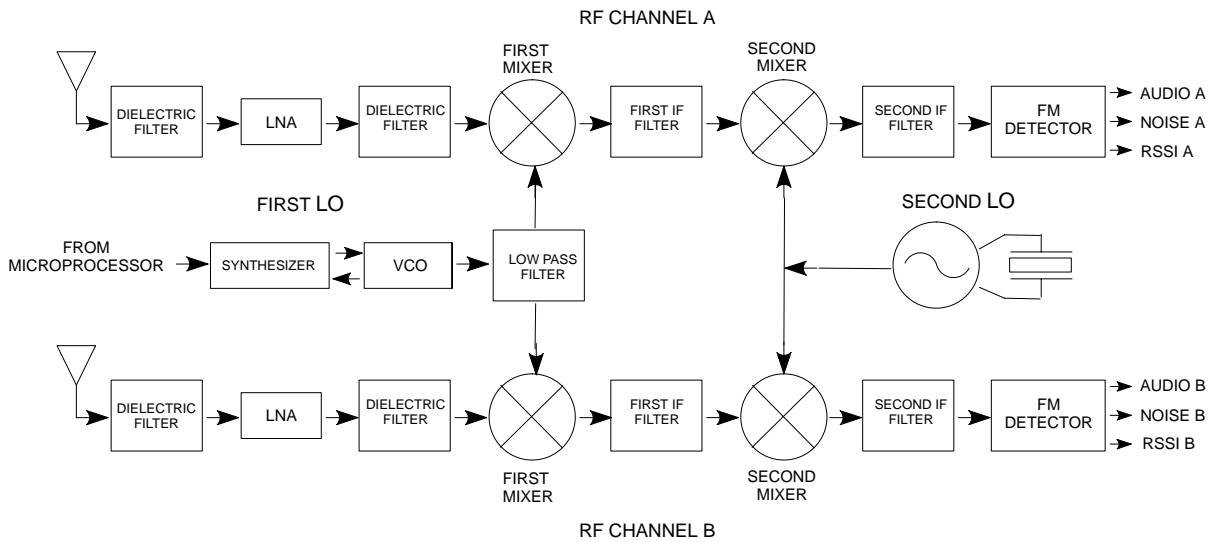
RF CHANNEL A

FIRST MIXER

SECOND MIXER

DIELECTRIC FILTER

LNA

DIELECTRIC FILTER

FIRST IF FILTER

SECOND IF FILTER

FM DETECTOR

AUDIO A

NOISE A

RSSI A

FIRST LO

SECOND LO

FROM MICROPROCESSOR

SYNTHESIZER

VCO

LOW PASS FILTER

DIELECTRIC FILTER

LNA

DIELECTRIC FILTER

FIRST IF FILTER

SECOND IF FILTER

FM DETECTOR

AUDIO B

NOISE B

RSSI B

FIRST MIXER

SECOND MIXER

RF CHANNEL B